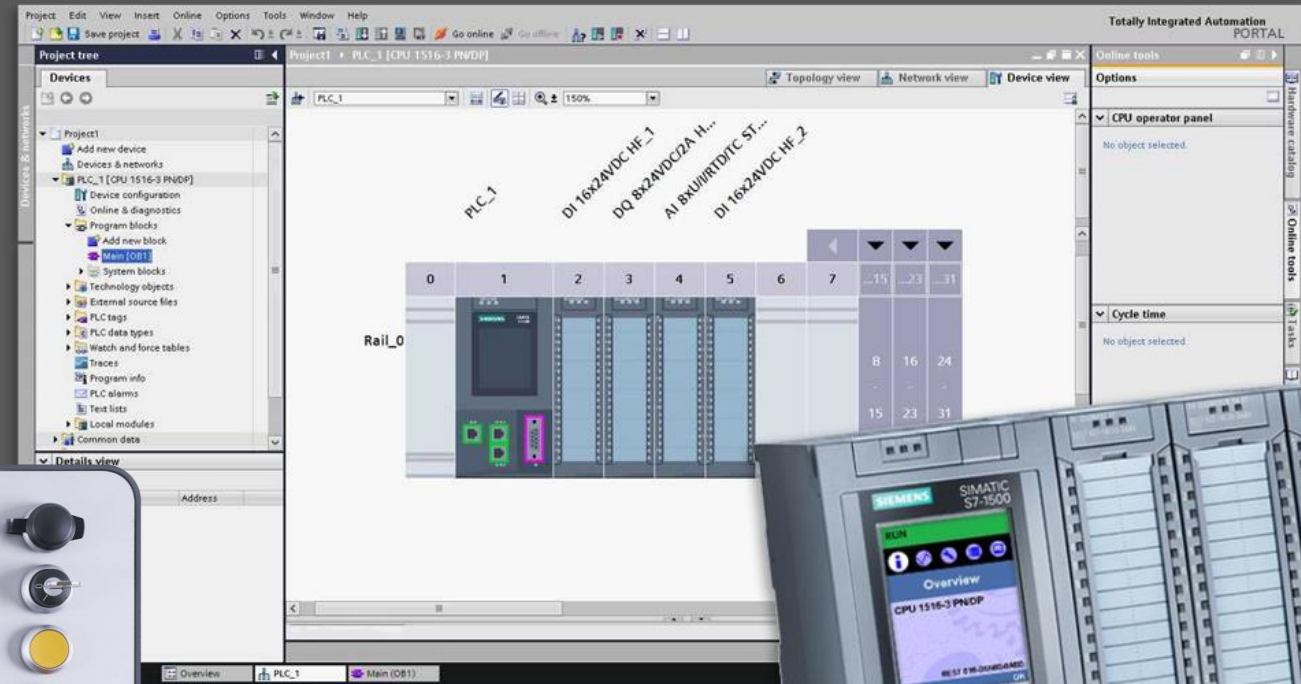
Project Edit View Insert Online Options Tools Window Help

Save project Go online Go offline

Totally Integrated Automation
PORTAL

Project tree

Devices

Project1
Add new device
Devices & networks
PLC_1 [CPU 1516-3 PN/DP]
Device configuration
Online & diagnostics
Program blocks
Add new block
Main [OB1]
System blocks
Technology objects
External source files
PLC tags
PLC data types
Watch and force tables
Traces
Program info
PLC alarms
Text lists
Local modules
Common data

Details view

Address

Devices & networks

Project1 ▸ PLC_1 [CPU 1516-3 PN/DP]

Topology view Network view Device view

PLC_1 150%

PLC_1
DI 16x24VDC HF_1
DQ 8x24VDC/2A H...
AI 8xU/I/RTD/TC ST...
DI 16x24VDC HF_2

| 0 | 1 | 2 | 3 | 4 | 5 | 6 | 7 | ...15 | ...23 | ...31 |
|---|---|---|---|---|---|---|---|---|---|---|

Rail_0

8 16 24
15 23 31

Online tools

Options

CPU operator panel

No object selected.

Cycle time

No object selected.

Hardware catalog
Online tools
Tasks

Overview PLC_1 Main (OB1)

SIEMENS SIMATIC S7-1500

RUN

Overview

CPU 1516-3 PN/DP

OK